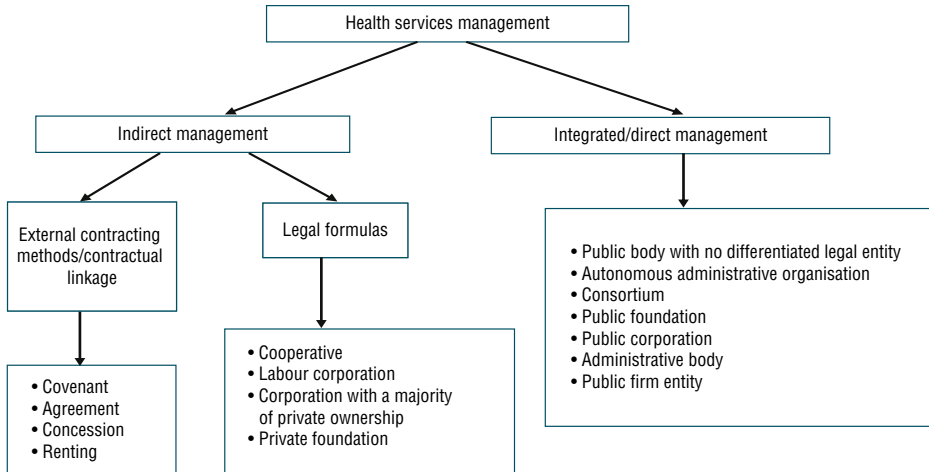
Health services management

Indirect management

Integrated/direct management

External contracting methods/contractual linkage

Legal formulas

- Covenant
- Agreement
- Concession
- Renting

- Cooperative
- Labour corporation
- Corporation with a majority of private ownership
- Private foundation

- Public body with no differentiated legal entity
- Autonomous administrative organisation
- Consortium
- Public foundation
- Public corporation
- Administrative body
- Public firm entity